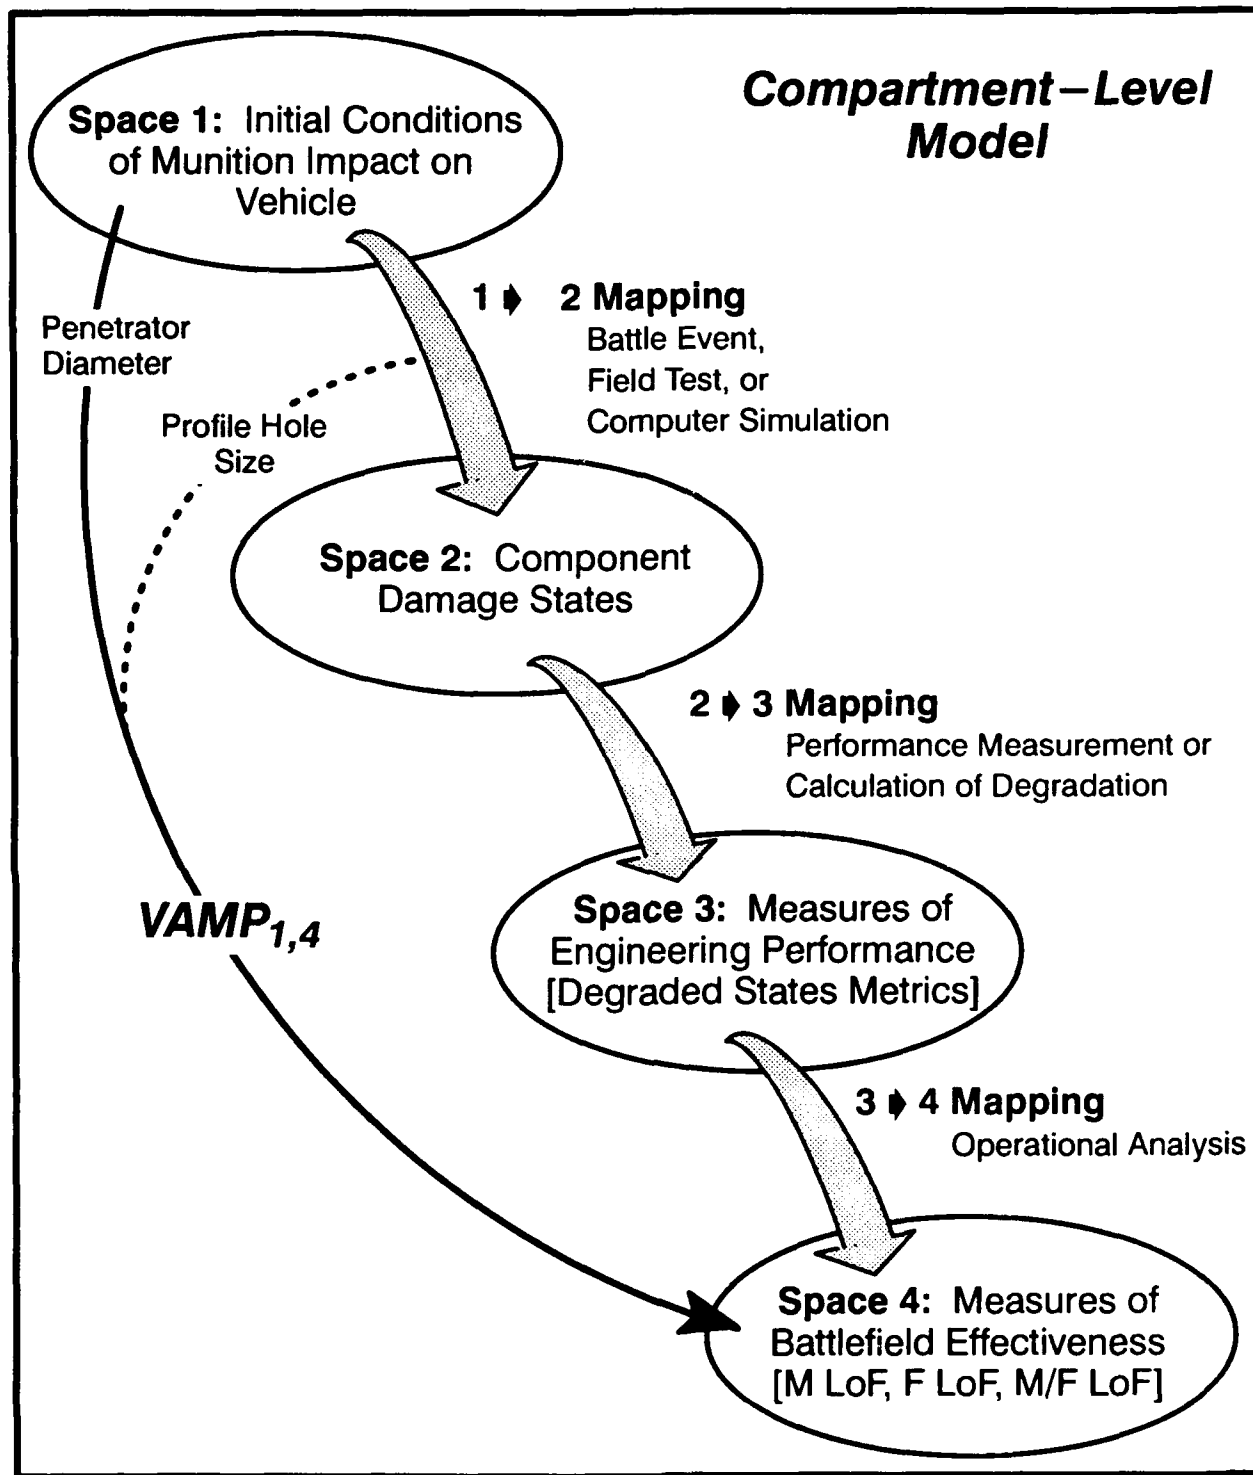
Compartment – Level Model

Space 1: Initial Conditions of Munition Impact on Vehicle

Penetrator Diameter

Profile Hole Size

1 ➧ 2 Mapping
Battle Event, Field Test, or Computer Simulation

Space 2: Component Damage States

2 ➧ 3 Mapping
Performance Measurement or Calculation of Degradation

$VAMP_{1,4}$

Space 3: Measures of Engineering Performance [Degraded States Metrics]

3 ➧ 4 Mapping
Operational Analysis

Space 4: Measures of Battlefield Effectiveness [M LoF, F LoF, M/F LoF]